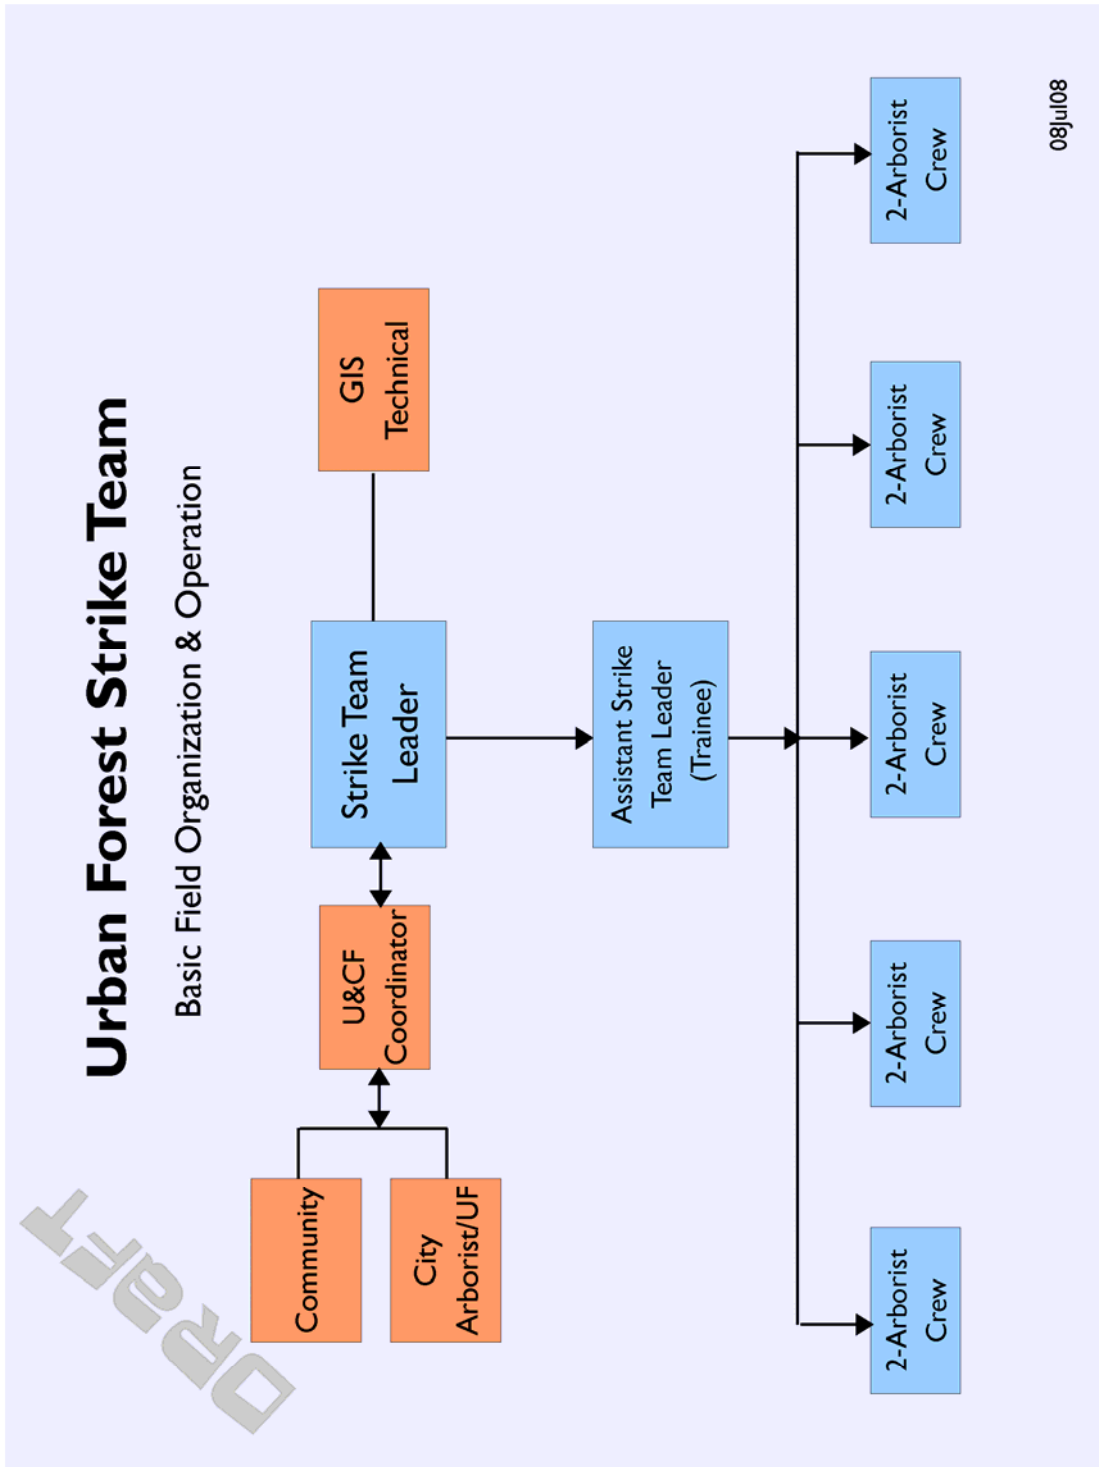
Urban Forest Strike Team

Basic Field Organization & Operation

DRAFT

Community

City Arborist/UF

U&CF Coordinator

Strike Team Leader

GIS Technical

Assistant Strike Team Leader (Trainee)

2-Arborist Crew

2-Arborist Crew

2-Arborist Crew

2-Arborist Crew

2-Arborist Crew

08Jul08